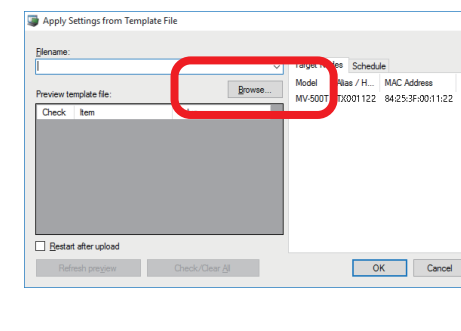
Apply Settings from Template File

Filename:

Browse...

Preview template file:

| Check | Item |
|---|---|

Restart after upload

Refresh preview

Check/Clear All

Target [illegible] Schedule

| Model | Alias / H... | MAC Address |
|---|---|---|
| MV-500T | TX001122 | 84:25:3F:00:11:22 |

OK

Cancel